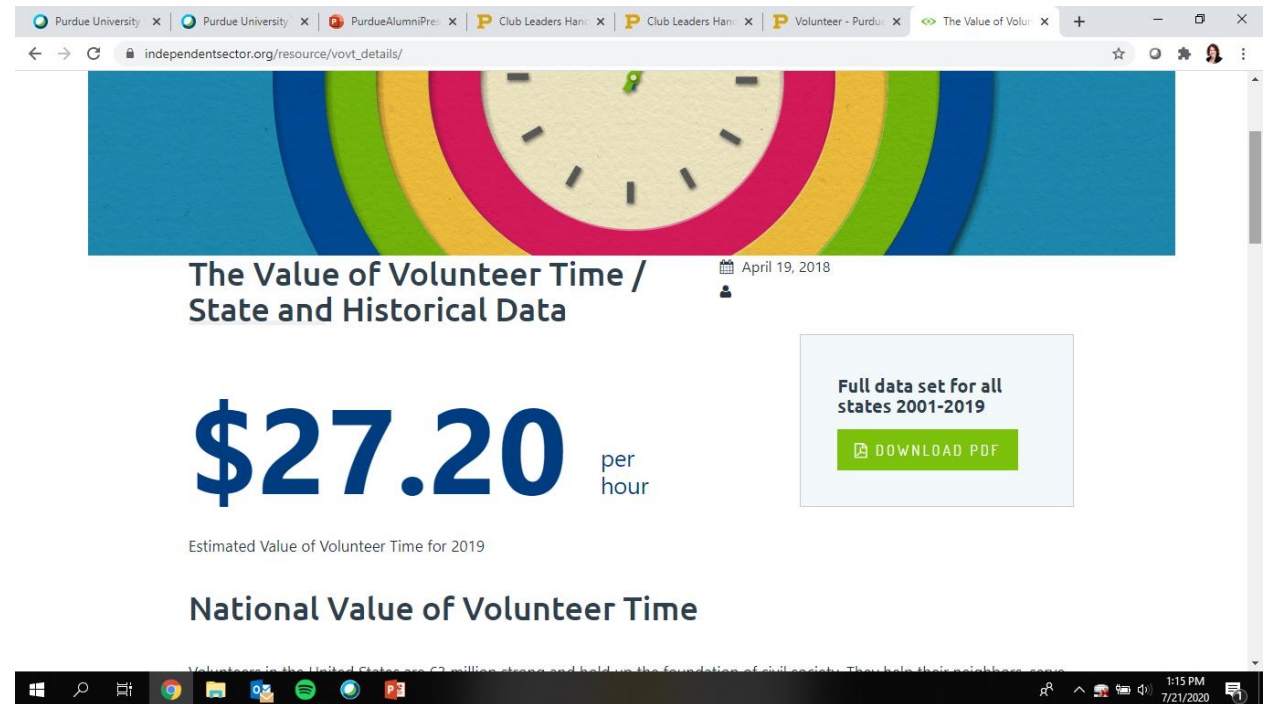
Purdue University ×
Purdue University ×
PurdueAlumniPres ×
Club Leaders Hand ×
Club Leaders Hand ×
Volunteer - Purdu ×
The Value of Volun ×
+

independentsector.org/resource/vovt_details/

The Value of Volunteer Time / State and Historical Data

April 19, 2018

Full data set for all states 2001-2019

DOWNLOAD PDF

$27.20 per hour

Estimated Value of Volunteer Time for 2019

National Value of Volunteer Time

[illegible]

1:15 PM
7/21/2020